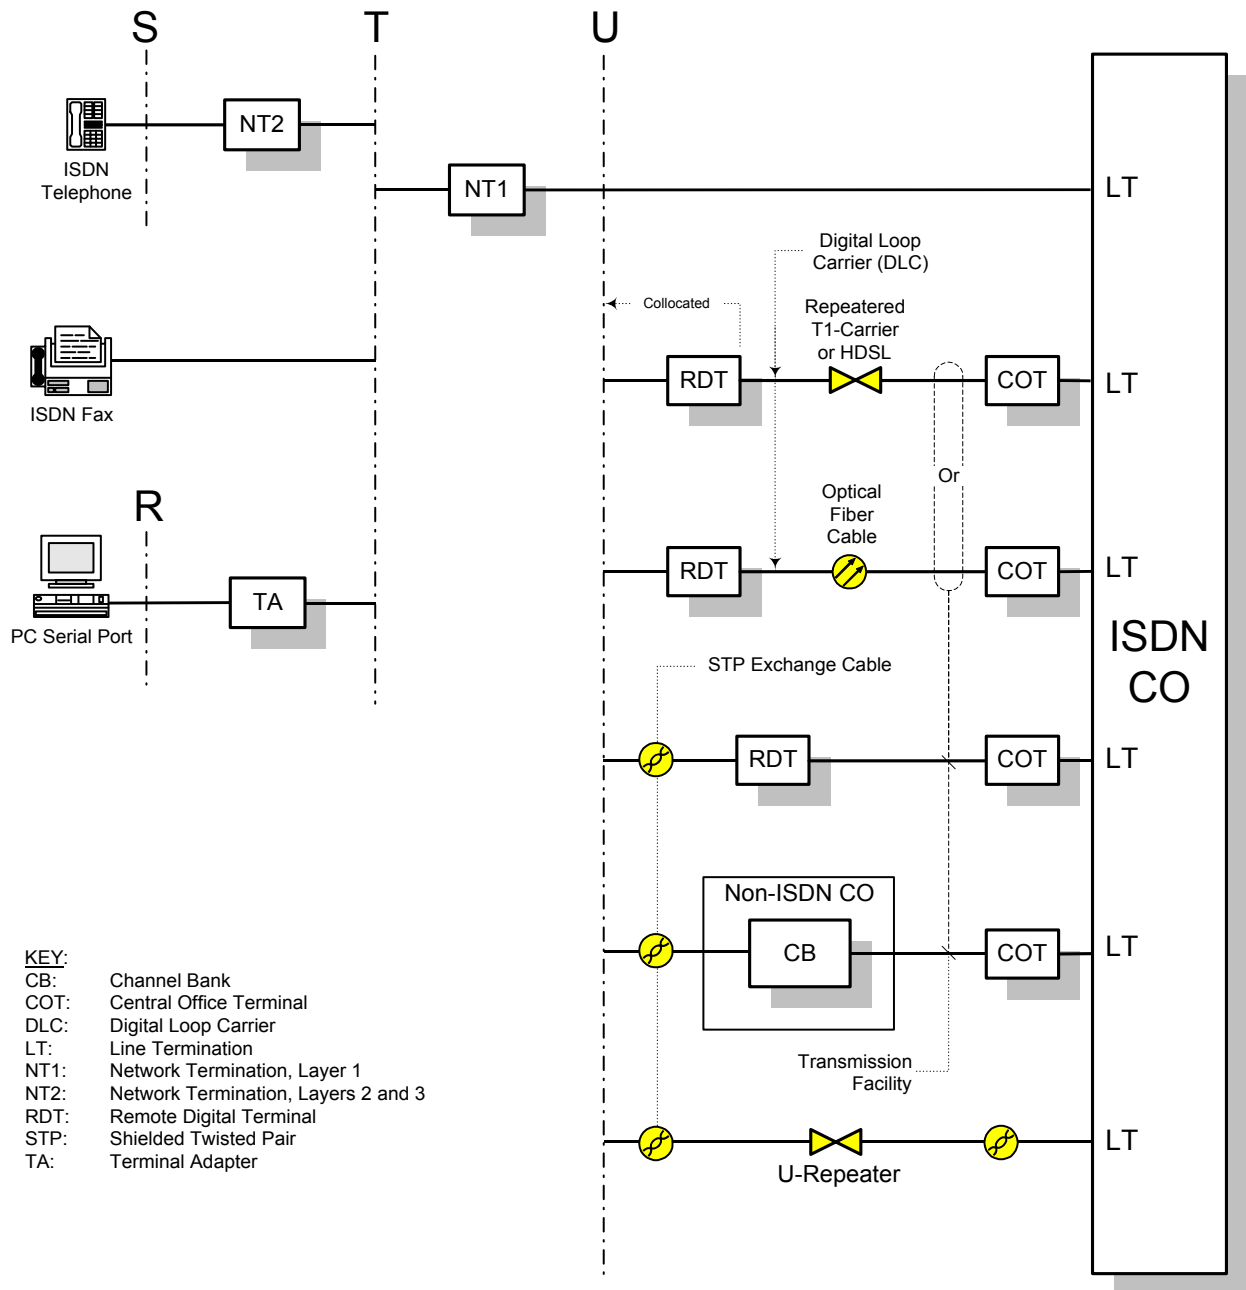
S T U

ISDN Telephone

NT2

NT1

LT

Digital Loop Carrier (DLC)

Collocated

Repeatered T1-Carrier or HDSL

ISDN Fax

RDT

COT

LT

Or

R

Optical Fiber Cable

RDT

COT

LT

PC Serial Port

TA

ISDN CO

STP Exchange Cable

RDT

COT

LT

Non-ISDN CO

CB

COT

LT

KEY:

| | |
|---|---|
| CB: | Channel Bank |
| COT: | Central Office Terminal |
| DLC: | Digital Loop Carrier |
| LT: | Line Termination |
| NT1: | Network Termination, Layer 1 |
| NT2: | Network Termination, Layers 2 and 3 |
| RDT: | Remote Digital Terminal |
| STP: | Shielded Twisted Pair |
| TA: | Terminal Adapter |

Transmission Facility

LT

U-Repeater